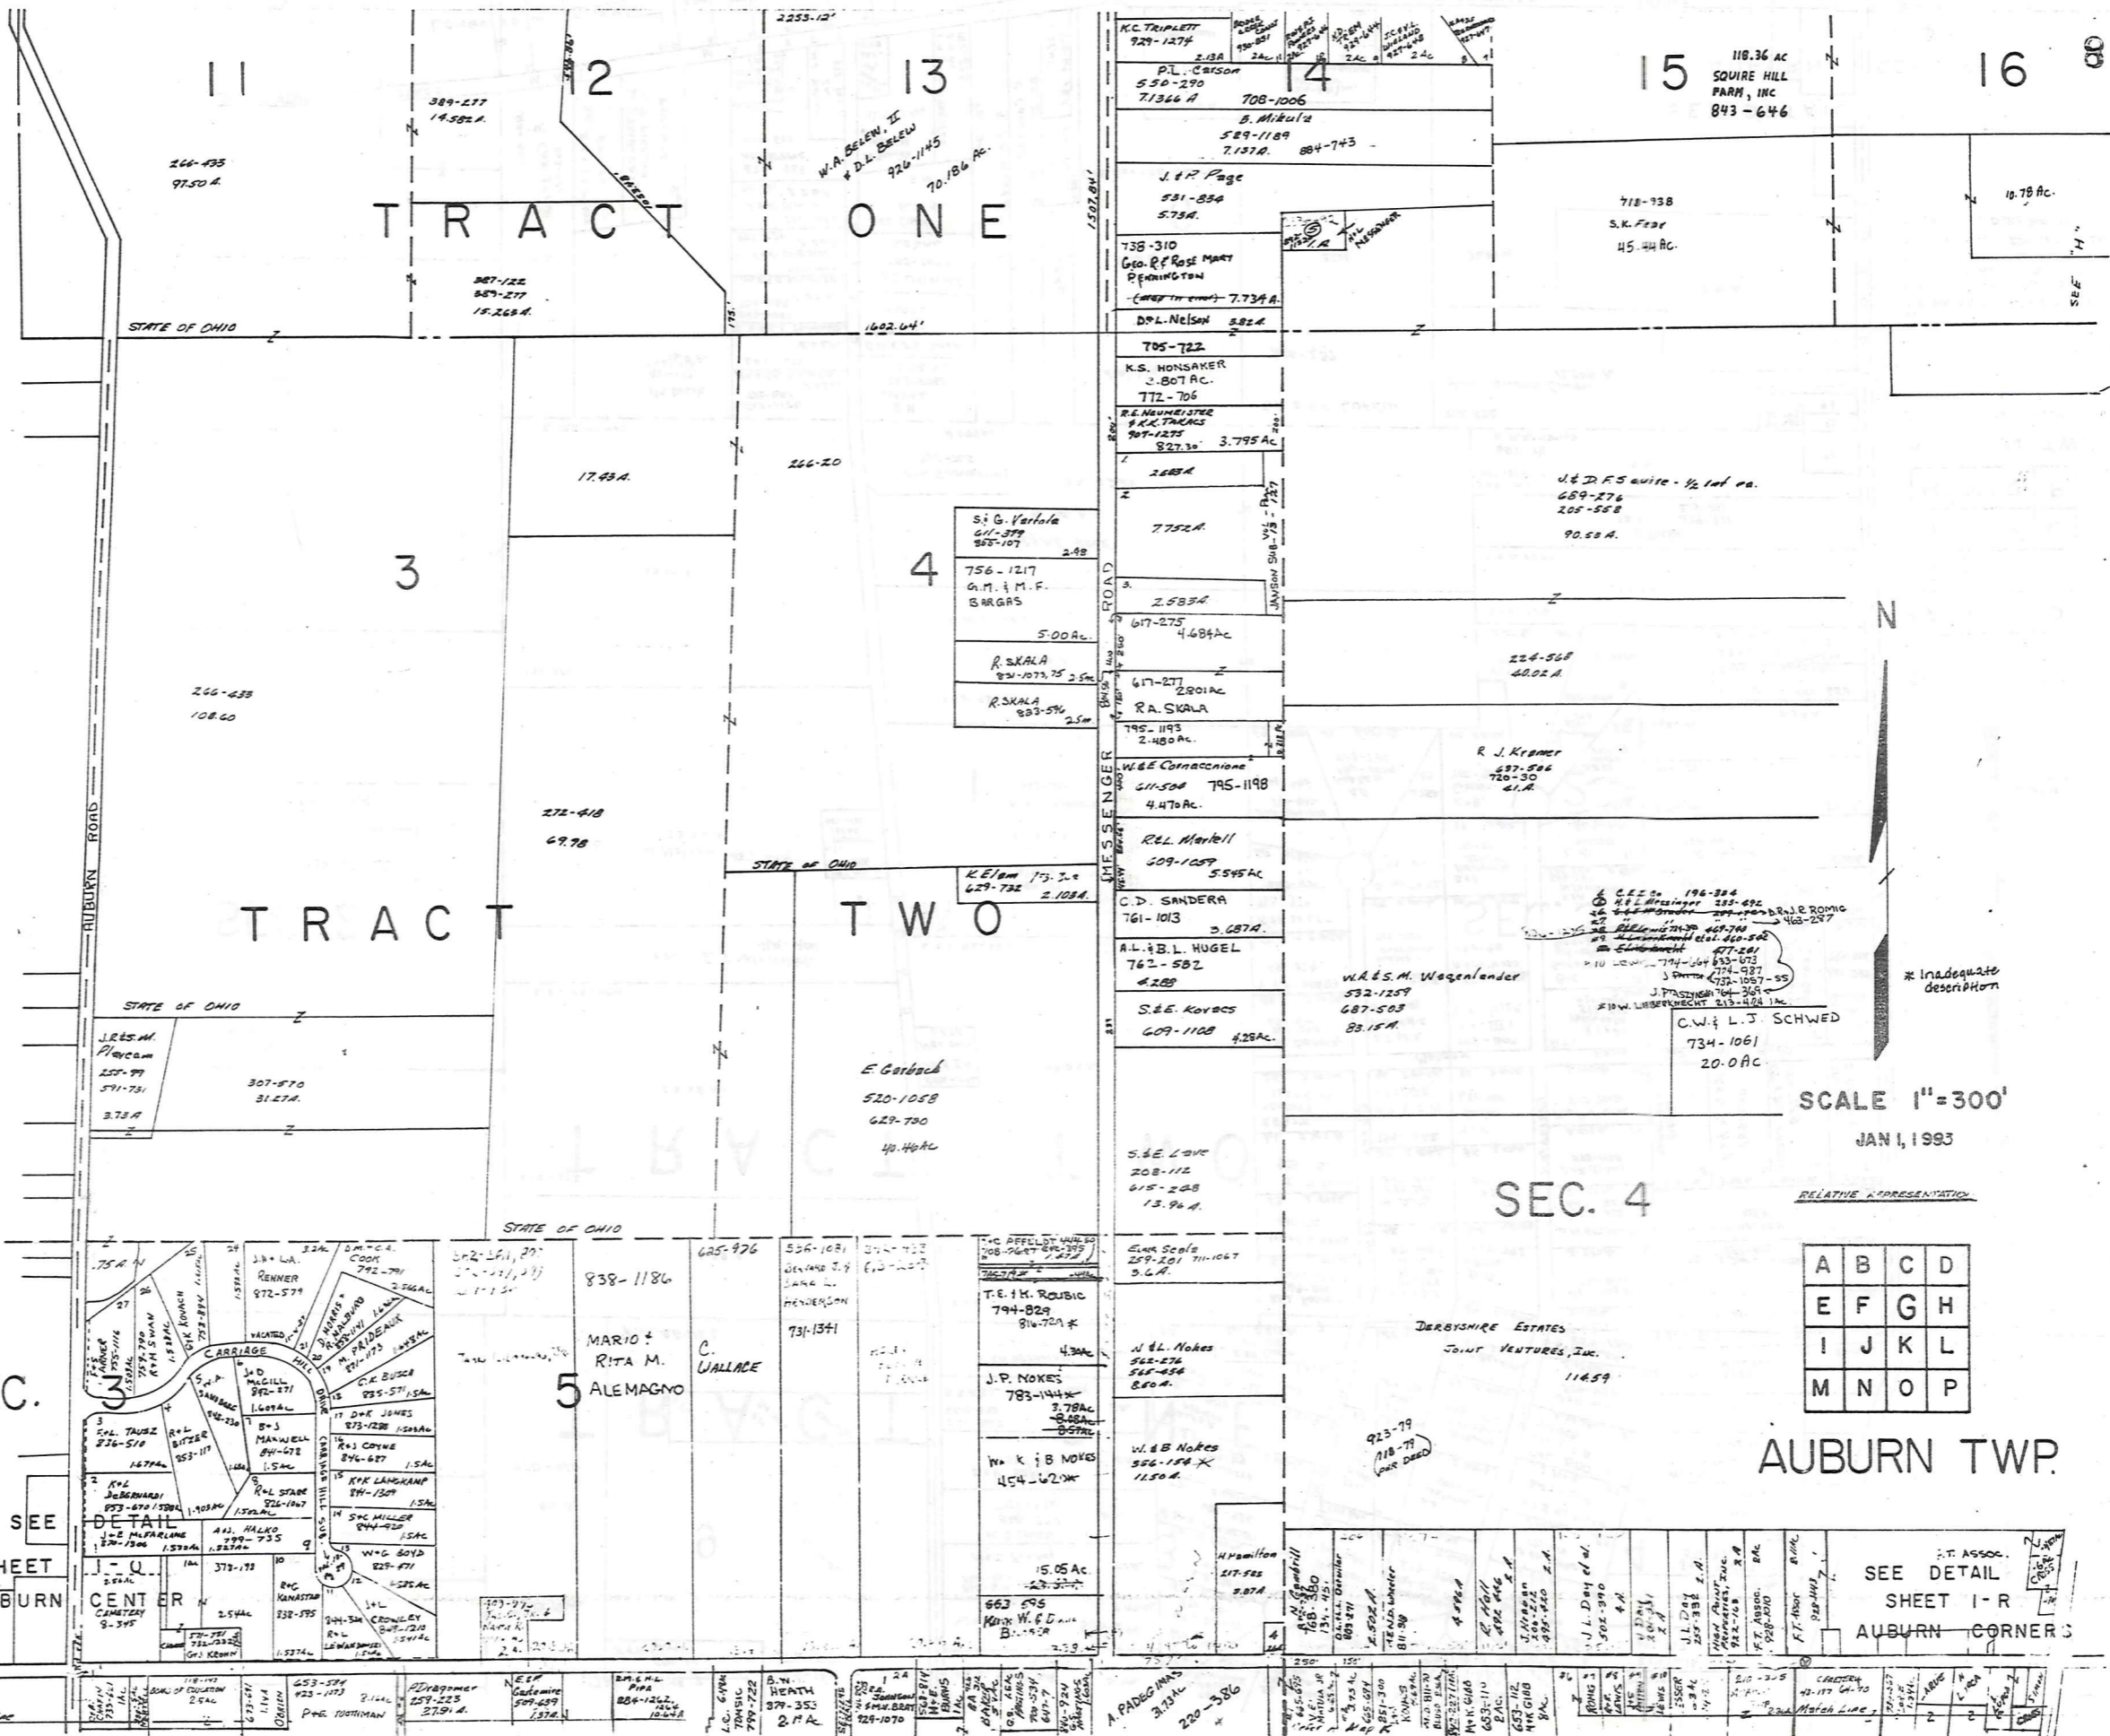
11
12
13
14
15
16

2253.12'

K.C. TRIPLETT
929-1274

P.L. Carson
550-290
7.1366 A

708-1006

B. Mikula
529-1189
7.137A.
884-743

J. & P. Page
531-834
5.73A.

738-310
Geo. R. & Rose Mary PENNINGTON
7.734 A.

D&L. Nelson 3.82A.

705-722

K.S. HONSAKER
2.807 Ac.
772-706

R.E. Neumeister & K.K. Taracs
907-1275
827.30'
3.795 Ac

118.36 AC
SQUIRE HILL FARM, INC
843-646

718-938
S.K. Fear
45.44 Ac.

10.78 Ac.

389-277
14.582A.

266-435
97.50 A.

W.A. BELEW, II & D.L. BELEW
926-1145
70.186 Ac.

TRACT ONE

1507.84'

387-122
389-277
15.265A.

STATE OF OHIO

1602.64'

17.43 A.

266-20

3

4

S & G. Vartola
611-379
855-107
2.48

756-1217
G.M. & M.F. BARGAS

5.00 Ac.

R. SKALA
831-1073, 75 2.5m

R. SKALA
833-596 2.5m

2.683A

7.752A.

2.583A

617-275
4.684Ac

617-277
2.801Ac
R.A. SKALA

795-1193
2.480Ac.

W.&E Cornacchione
611-504 795-1198
4.470Ac.

R&L Markell
609-1059
5.545Ac

C.D. SANDERA
761-1013
3.687A.

A.L. & B.L. HUGEL
762-582
4.289

S.&E. Kovacs
609-1108 4.28Ac.

MESSENGER ROAD

JANSON SUB. VOL. 13-727

J. & D.F. Squire - 1/2 int ea.
689-276
205-558
90.58 A.

N

224-568
40.02 A.

R. J. Kramer
687-566
720-30
41.A.

266-435
108.60

272-418
69.98

AUBURN ROAD

STATE OF OHIO

K. Elam
629-732 2.103A.

TRACT TWO

D.R. & J.R. ROMIC
463-287

W.A. & S.M. Wegenlender
532-1259
687-503
83.15A.

* Inadequate description

C.W. & L.J. SCHWED
734-1061
20.0Ac.

SCALE 1"=300'
JAN 1, 1993

RELATIVE REPRESENTATION

STATE OF OHIO

J.R.&S.M. Plycam
255-99
591-731
3.73A

307-570
31.27A.

E. Gerbach
520-1058
629-750
40.46Ac

S.&E. Love
208-112
615-248
13.96A.

SEC. 4

STATE OF OHIO

Elven Scale
259-201
3.6A.

| A | B | C | D |
|---|---|---|---|
| E | F | G | H |
| I | J | K | L |
| M | N | O | P |

AUBURN TWP.

J.& L.A.
RENNER
872-579

D.M. + C.A. Cook
792-791

CARRIAGE HILL DRIVE

838-1186

625-976

MARIO & RITA M. ALEMAGNO

5

C. WALLACE

731-1341

T.E. & H. ROUBIC
794-829
816-729

J.P. NOKES
783-144
3.78Ac

W. K. & B NOKES
454-620

N. & L. Nokes
562-276
565-454
8.60A.

W. & B Nokes
356-154
11.50A.

923-79
(118-79 per deed)

DERBYSHIRE ESTATES
JOINT VENTURES, INC.
114.59

3

SEE DETAIL
I-Q

CENTER
CAMETERY
8-345

15.05 Ac.

663-595
Kevin W. & D...

A. PADEG INA
3.73Ac
220-386

SEE DETAIL
SHEET I-R
AUBURN CORNERS

F.T. ASSOC.

Match Line

C.
SEE
HEET
BURN

P. Dragomer
259-223
27.91A.

P+E TOOTHMAN

653-571
423-1173

B.W. HEATH
379-353
2.1A.

L.C. GYRO
TOMSIC
799-722

H. Hamilton
217-525
3.87A.